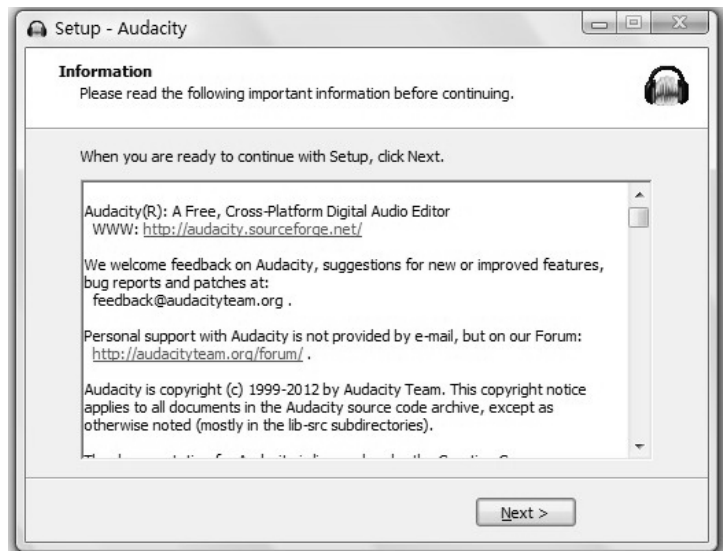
Setup - Audacity

Information
Please read the following important information before continuing.

When you are ready to continue with Setup, click Next.

Audacity(R): A Free, Cross-Platform Digital Audio Editor
WWW: http://audacity.sourceforge.net/

We welcome feedback on Audacity, suggestions for new or improved features, bug reports and patches at:
feedback@audacityteam.org .

Personal support with Audacity is not provided by e-mail, but on our Forum:
http://audacityteam.org/forum/ .

Audacity is copyright (c) 1999-2012 by Audacity Team. This copyright notice applies to all documents in the Audacity source code archive, except as otherwise noted (mostly in the lib-src subdirectories).

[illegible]

Next >